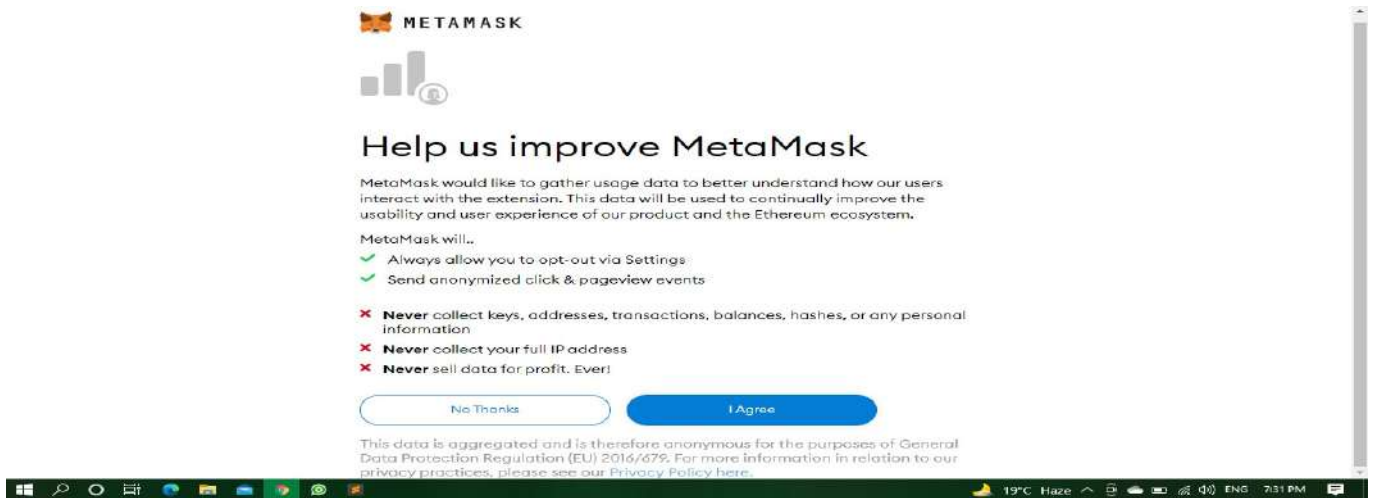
METAMASK

Help us improve MetaMask

MetaMask would like to gather usage data to better understand how our users interact with the extension. This data will be used to continually improve the usability and user experience of our product and the Ethereum ecosystem.

MetaMask will..

Always allow you to opt-out via Settings

Send anonymized click & pageview events

Never collect keys, addresses, transactions, balances, hashes, or any personal information

Never collect your full IP address

Never sell data for profit. Ever!

No Thanks

I Agree

This data is aggregated and is therefore anonymous for the purposes of General Data Protection Regulation (EU) 2016/679. For more information in relation to our privacy practices, please see our Privacy Policy here.

19°C Haze ENG 7:31 PM